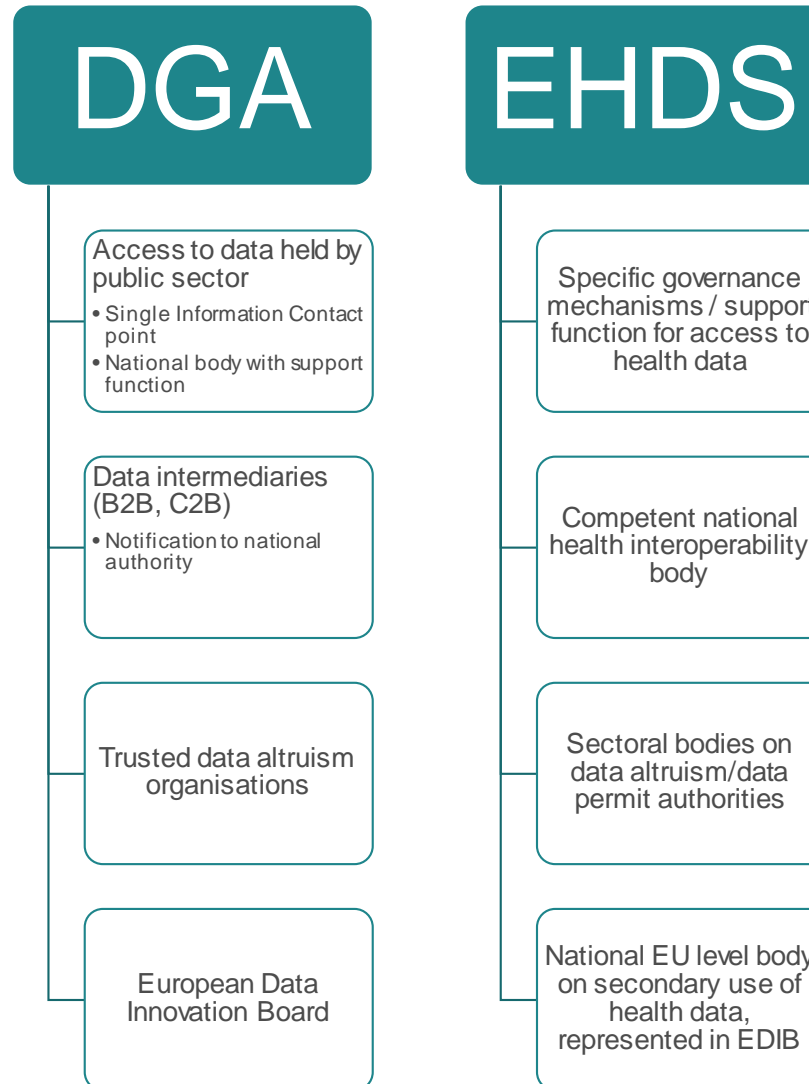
DGA

Access to data held by public sector

• Single Information Contact point
• National body with support function

Data intermediaries (B2B, C2B)

• Notification to national authority

Trusted data altruism organisations

European Data Innovation Board

EHDS

Specific governance mechanisms / support function for access to health data

Competent national health interoperability body

Sectoral bodies on data altruism/data permit authorities

National EU level body on secondary use of health data, represented in EDIB